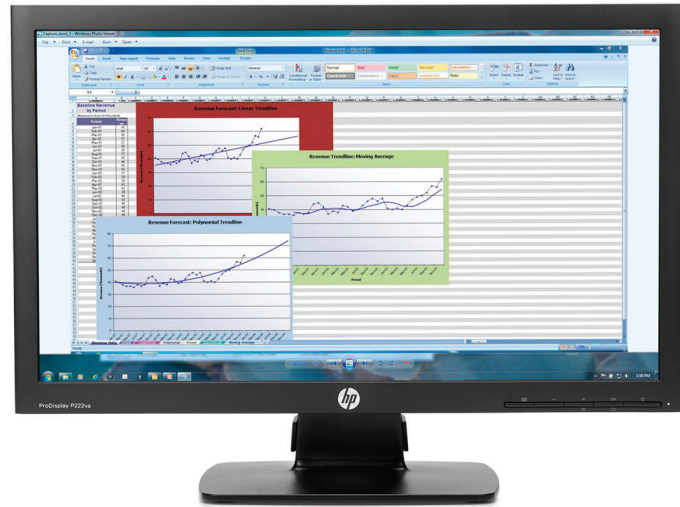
Windows Photo Viewer

File ▾ Print ▾ E-mail Burn ▾ Open ▾

Home Insert Page Layout Formulas Data Review View

Normal Bad Good Neutral Calculation

Check Cell Explanatory Input Linked Cell Note

Baseline Revenue by Period

Revenue Forecast: Linear Trendline

Revenue Trendline: Moving Average

Revenue Forecast: Polynomial Trendline

Period

Moving Average

ProDisplay P222va

hp